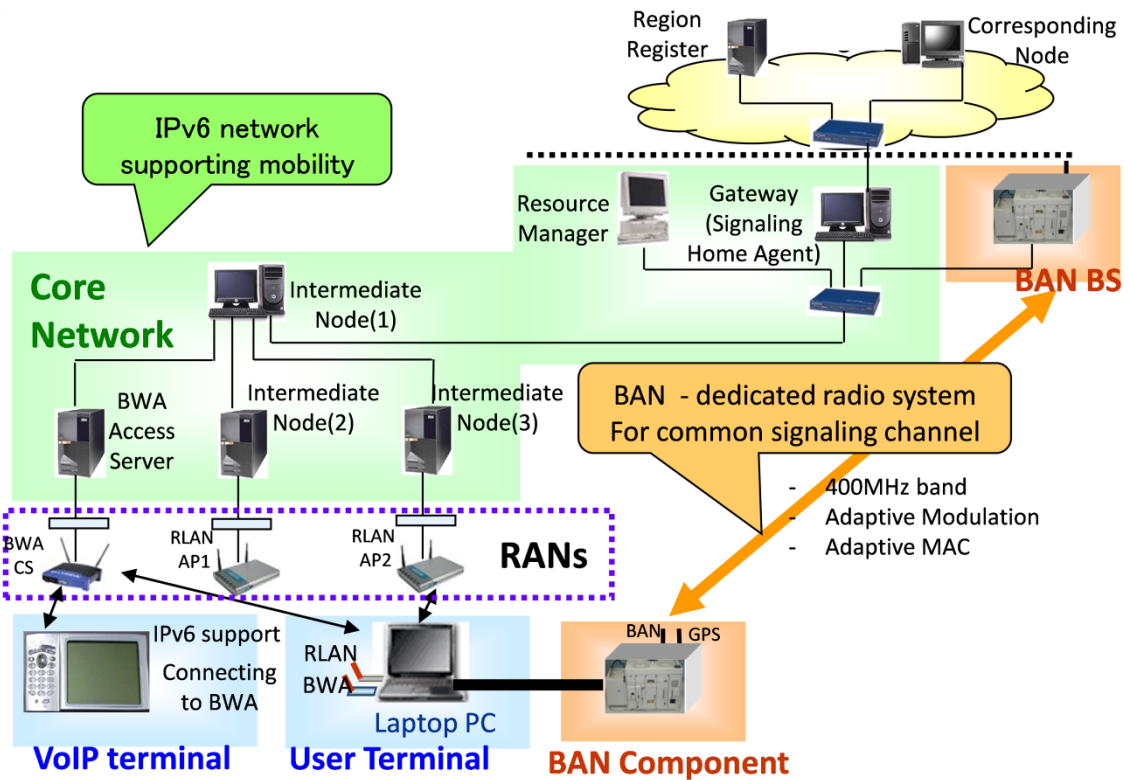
Region Register

Corresponding Node

IPv6 network supporting mobility

Resource Manager

Gateway (Signaling Home Agent)

BAN BS

Core Network

Intermediate Node(1)

BAN - dedicated radio system For common signaling channel

BWA Access Server

Intermediate Node(2)

Intermediate Node(3)

- 400MHz band
- Adaptive Modulation
- Adaptive MAC

BWA CS

RLAN AP1

RLAN AP2

RANs

IPv6 support

Connecting to BWA

RLAN

BWA

Laptop PC

BAN GPS

VoIP terminal

User Terminal

BAN Component